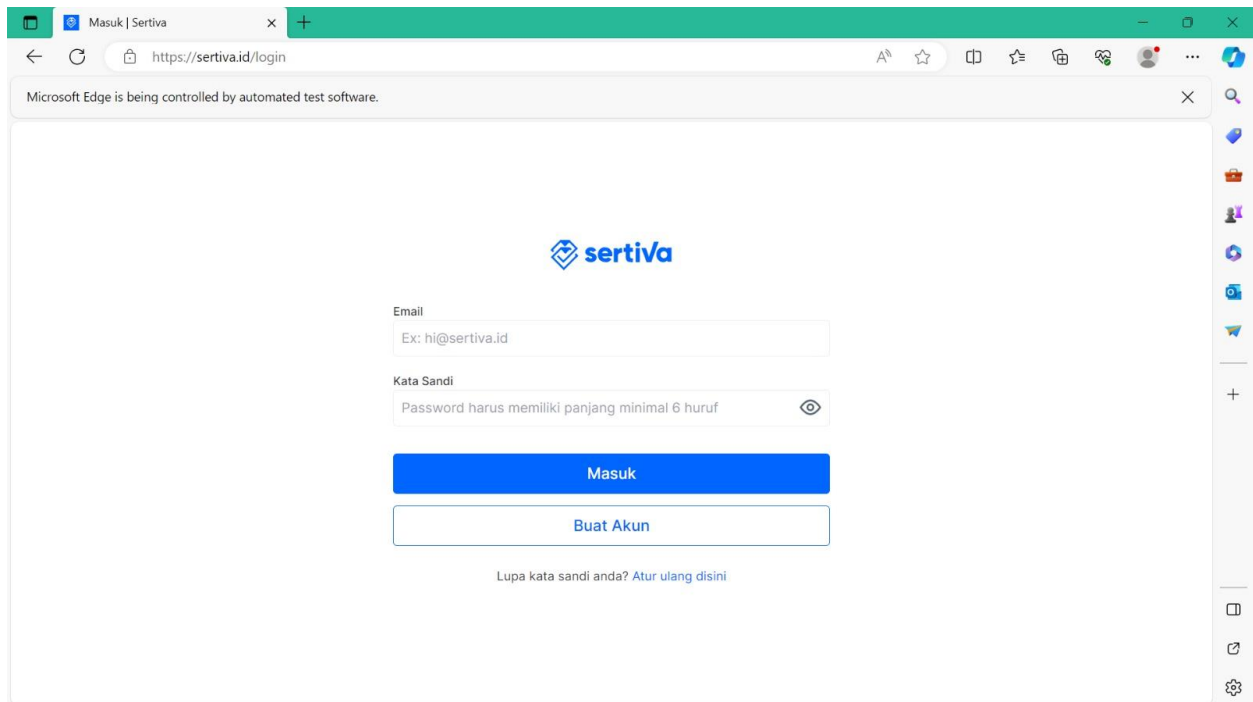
Masuk | Sertiva

https://sertiva.id/login

Microsoft Edge is being controlled by automated test software.

sertiva

Email

Ex: hi@sertiva.id

Kata Sandi

Password harus memiliki panjang minimal 6 huruf

Masuk

Buat Akun

Lupa kata sandi anda? Atur ulang disini